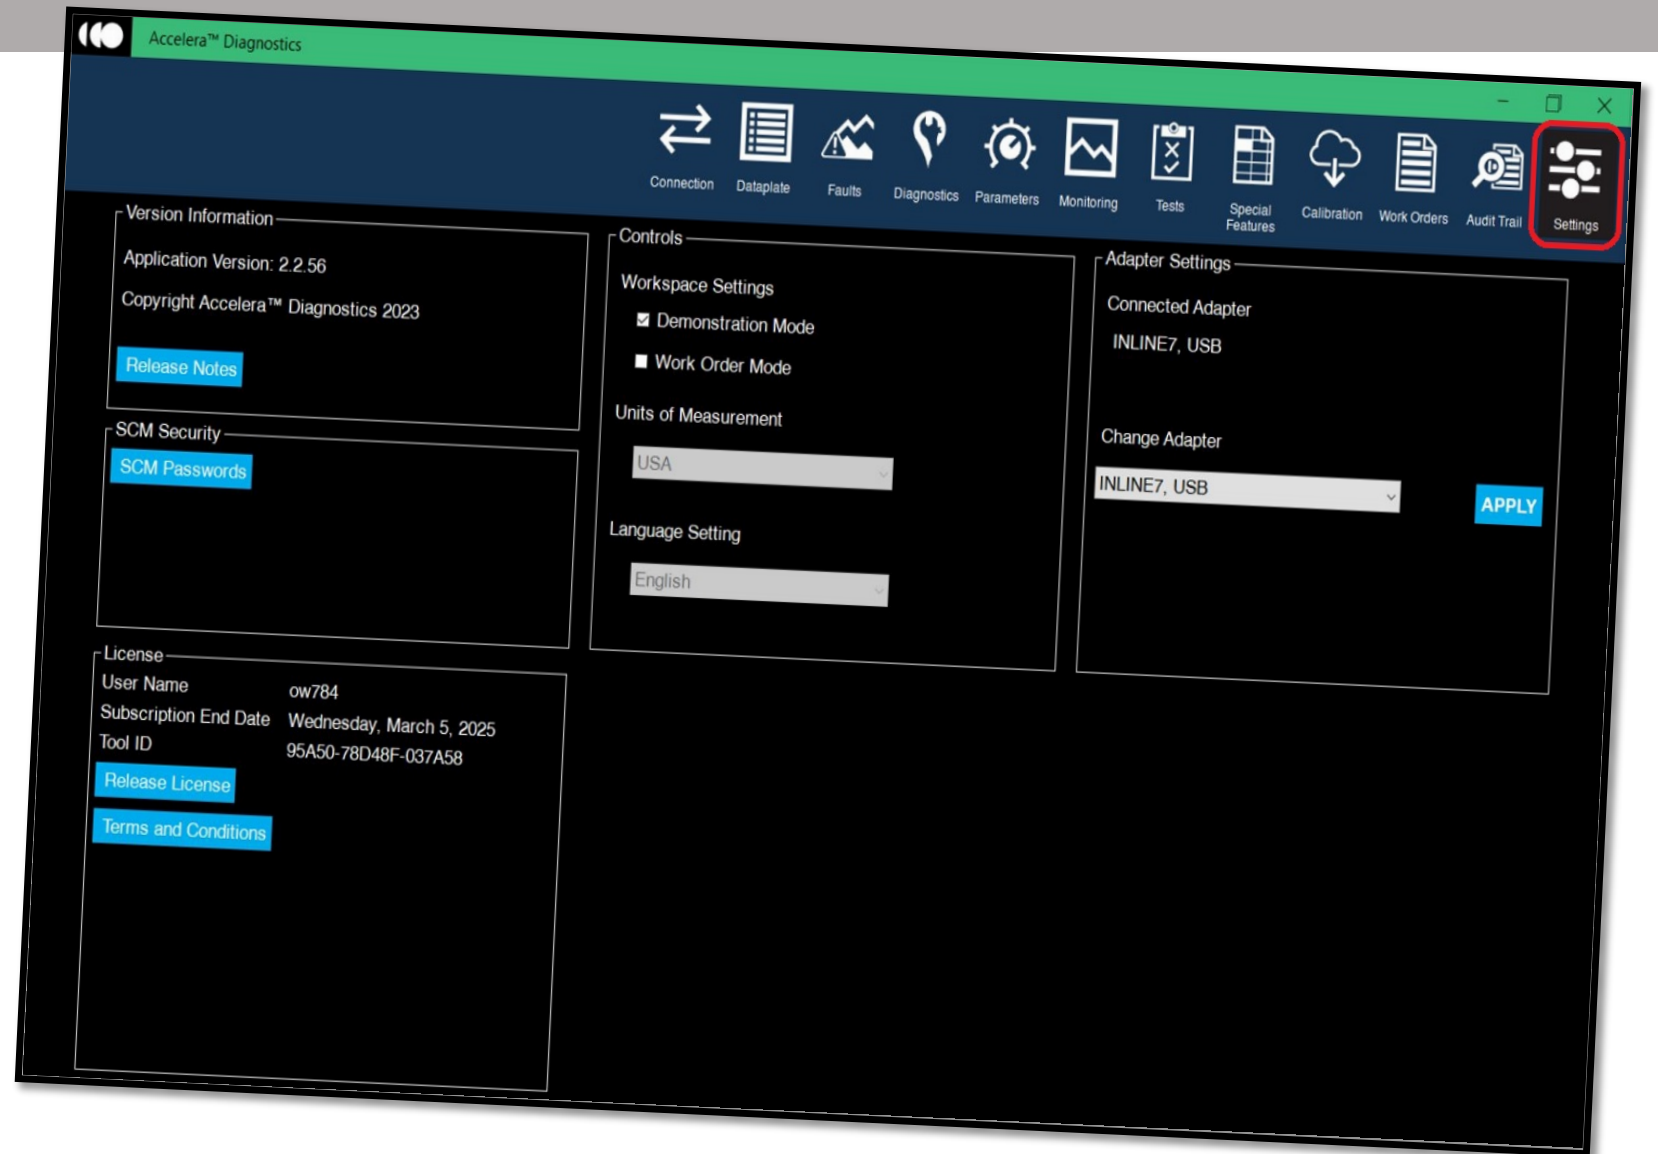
Accelera™ Diagnostics

Connection Dataplate Faults Diagnostics Parameters Monitoring Tests Special Features Calibration Work Orders Audit Trail Settings

Version Information

Application Version: 2.2.56

Copyright Accelera™ Diagnostics 2023

Release Notes

SCM Security

SCM Passwords

License

User Name ow784

Subscription End Date Wednesday, March 5, 2025

Tool ID 95A50-78D48F-037A58

Release License

Terms and Conditions

Controls

Workspace Settings

☑ Demonstration Mode

☐ Work Order Mode

Units of Measurement

USA

Language Setting

English

Adapter Settings

Connected Adapter

INLINE7, USB

Change Adapter

INLINE7, USB

APPLY